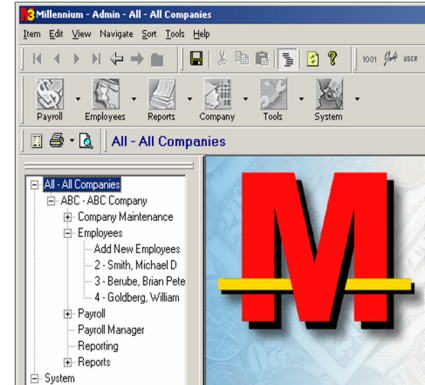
M3 Millennium - Admin - All - All Companies

Item Edit View Navigate Sort Tools Help

1001 USER

Payroll Employees Reports Company Tools System

All - All Companies

All - All Companies
ABC - ABC Company
Company Maintenance
Employees
Add New Employees
2 - Smith, Michael D
3 - Berube, Brian Pete
4 - Goldberg, William
Payroll
Payroll Manager
Reporting
Reports
System

M